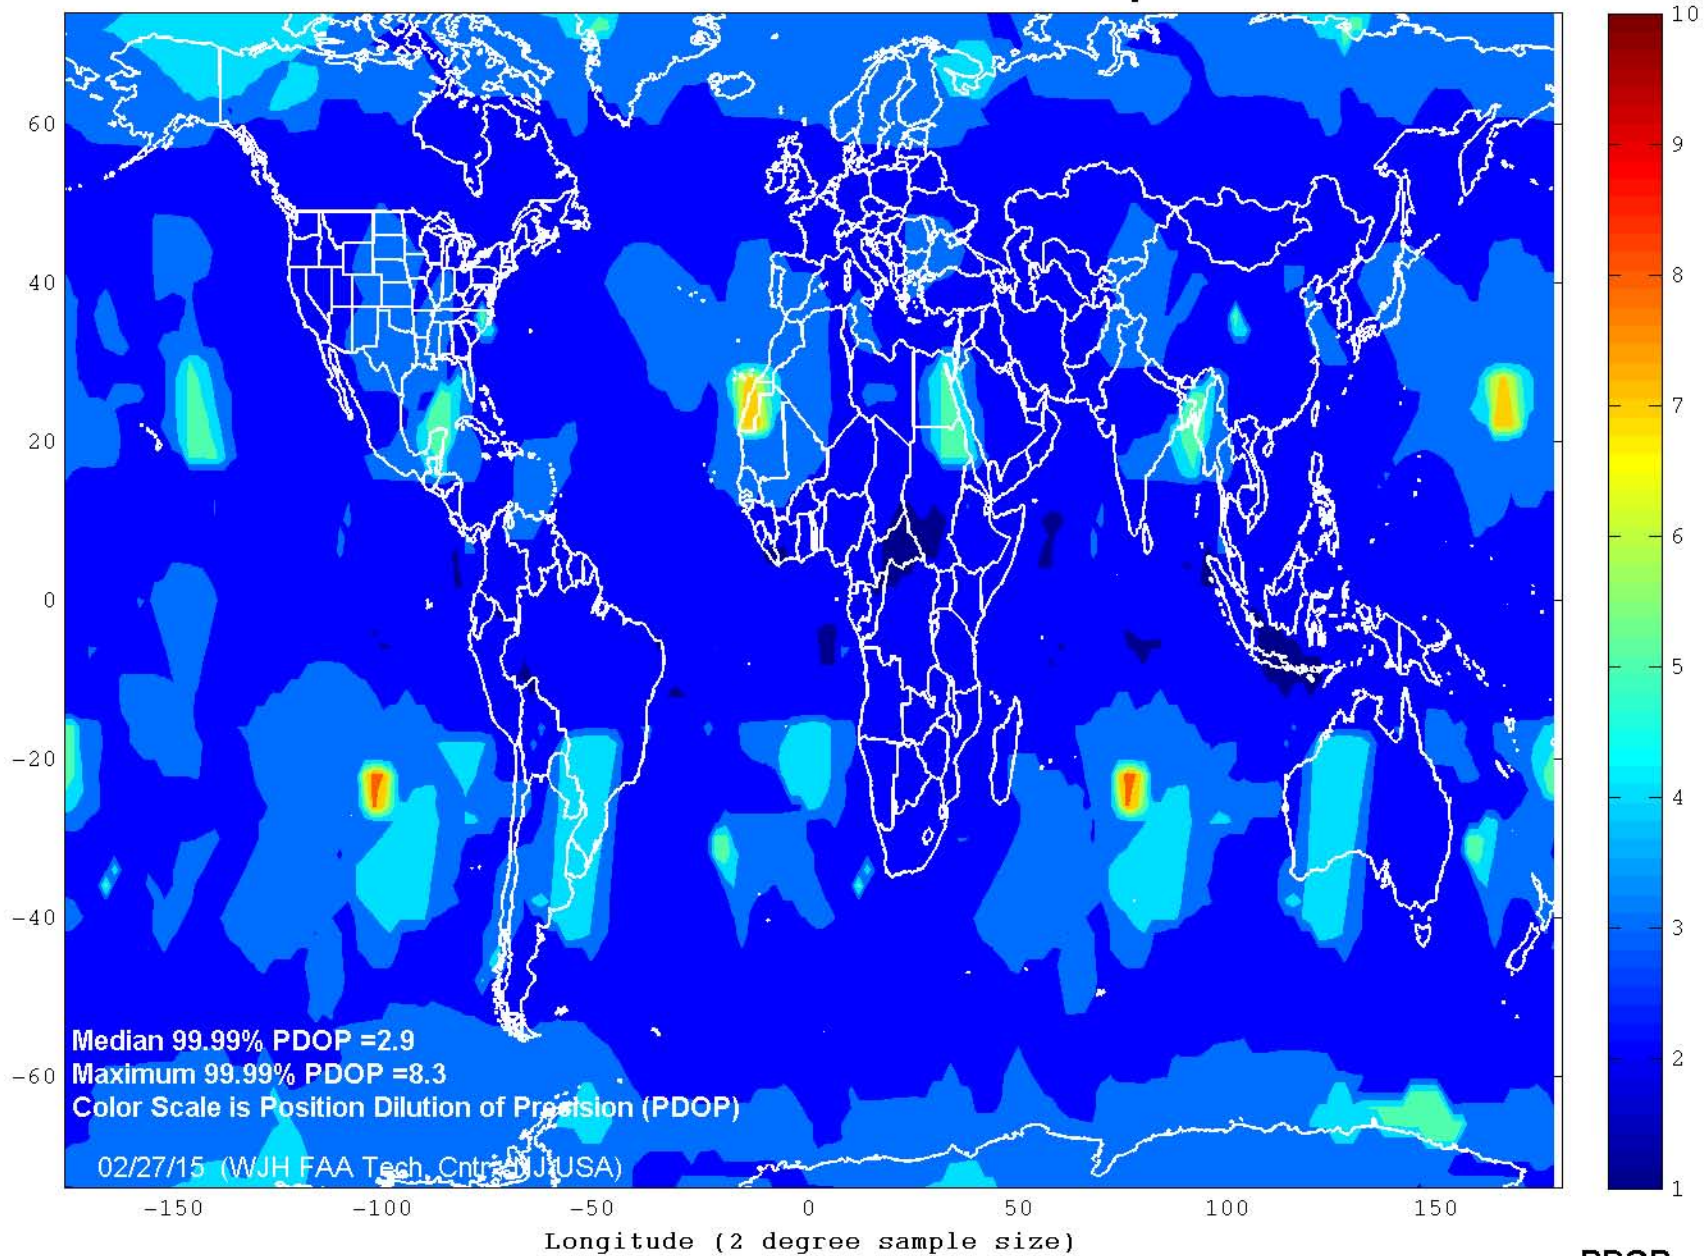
60
40
20
0
-20
-40
-60

Median 99.99% PDOP =2.9
Maximum 99.99% PDOP =8.3
Color Scale is Position Dilution of Precision (PDOP)

02/27/15 (WJH FAA Tech. Cntr. NJ USA)

-150 -100 -50 0 50 100 150

Longitude (2 degree sample size)

10
9
8
7
6
5
4
3
2
1

PDOP